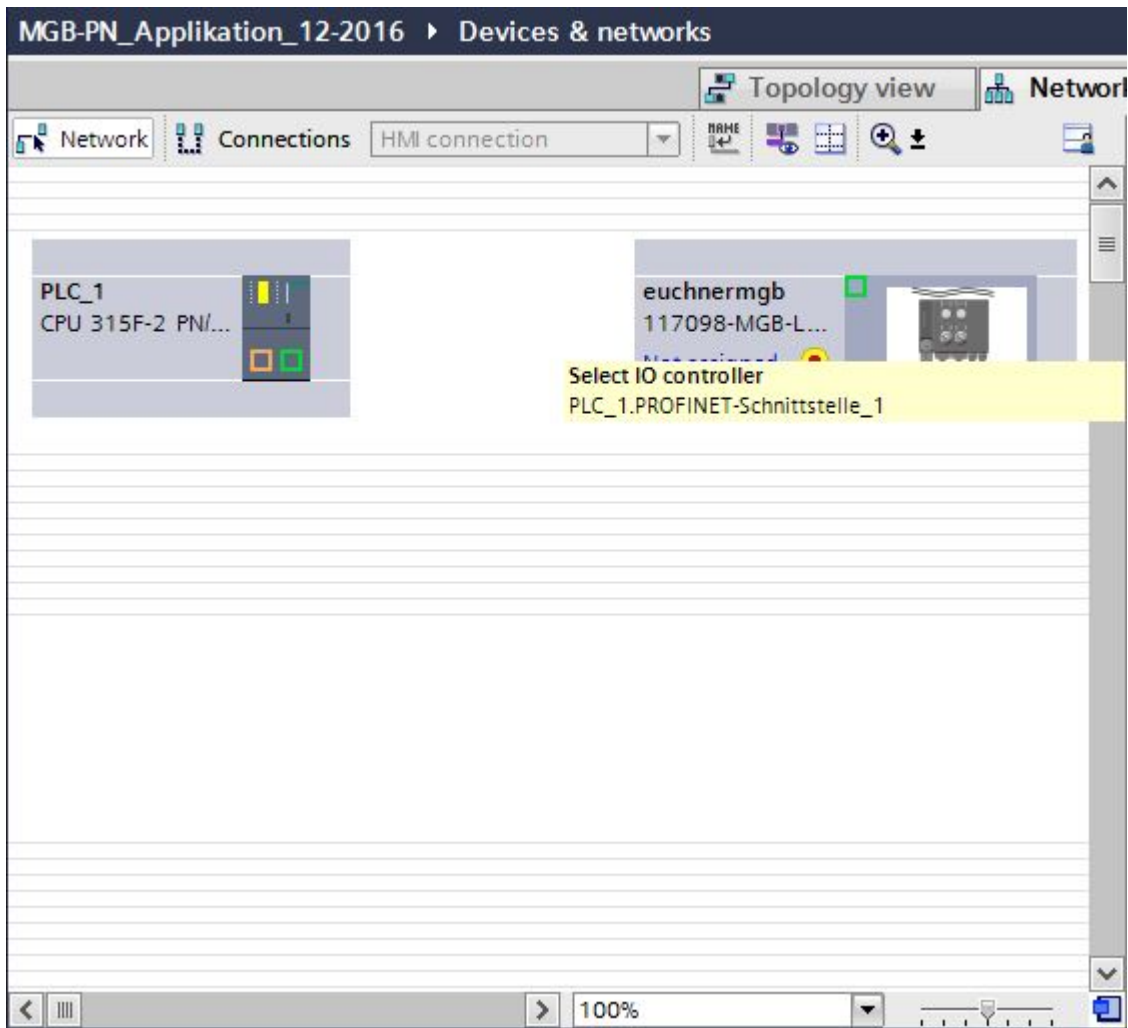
MGB-PN_Applikation_12-2016 ▸ Devices & networks

Topology view
Networl

Network
Connections
HMI connection

PLC_1
CPU 315F-2 PN/...

euchnermgb
117098-MGB-L...
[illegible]

Select IO controller
PLC_1.PROFINET-Schnittstelle_1

100%